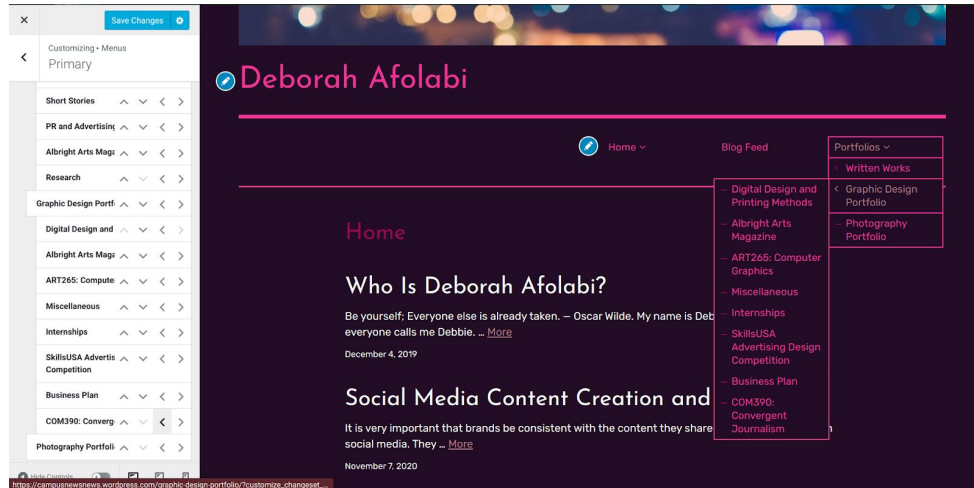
× Save Changes

Customizing • Menus
Primary

Short Stories
PR and Advertising
Albright Arts Maga
Research
Graphic Design Portf
Digital Design and
Albright Arts Maga
ART265: Compute
Miscellaneous
Internships
SkillsUSA Advertis Competition
Business Plan
COM390: Converg
Photography Portfoli

Hide Controls

https://campusnewsnews.wordpress.com/graphic-design-portfolio/?customize_changeset...

Deborah Afolabi

Home ⌄ Blog Feed Portfolios ⌄

Written Works
Graphic Design Portfolio
Photography Portfolio

Digital Design and Printing Methods
Albright Arts Magazine
ART265: Computer Graphics
Miscellaneous
Internships
SkillsUSA Advertising Design Competition
Business Plan
COM390: Convergent Journalism

Home

Who Is Deborah Afolabi?

Be yourself; Everyone else is already taken. – Oscar Wilde. My name is Deb everyone calls me Debbie. … More

December 4, 2019

Social Media Content Creation and

It is very important that brands be consistent with the content they share n social media. They … More

November 7, 2020